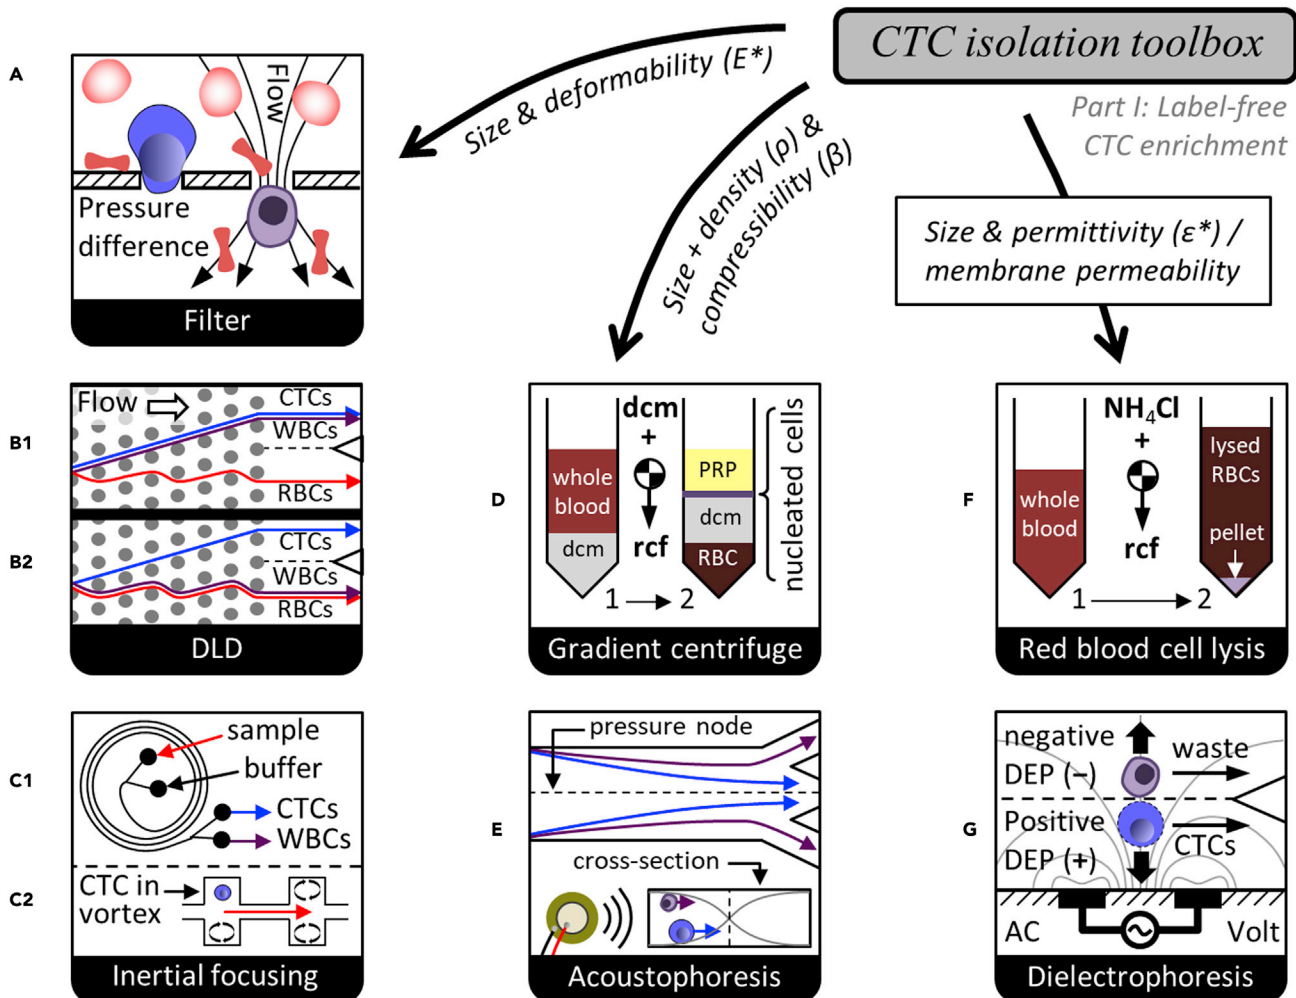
CTC isolation toolbox

Part I: Label-free CTC enrichment

Size & deformability (E*)

Size + density (ρ) & compressibility (β)

Size & permittivity (ε*) / membrane permeability

A

Flow

Pressure difference

Filter

B1

Flow

CTCs

WBCs

RBCs

B2

CTCs

WBCs

RBCs

DLD

D

dcm

+

whole blood

dcm

rcf

PRP

dcm

RBC

nucleated cells

1 → 2

Gradient centrifuge

F

$NH_4Cl$

+

whole blood

rcf

lysed RBCs

pellet

1 → 2

Red blood cell lysis

C1

sample

buffer

CTCs

WBCs

C2

CTC in vortex

Inertial focusing

E

pressure node

cross-section

Acoustophoresis

G

negative DEP (−)

waste

Positive DEP (+)

CTCs

AC

Volt

Dielectrophoresis